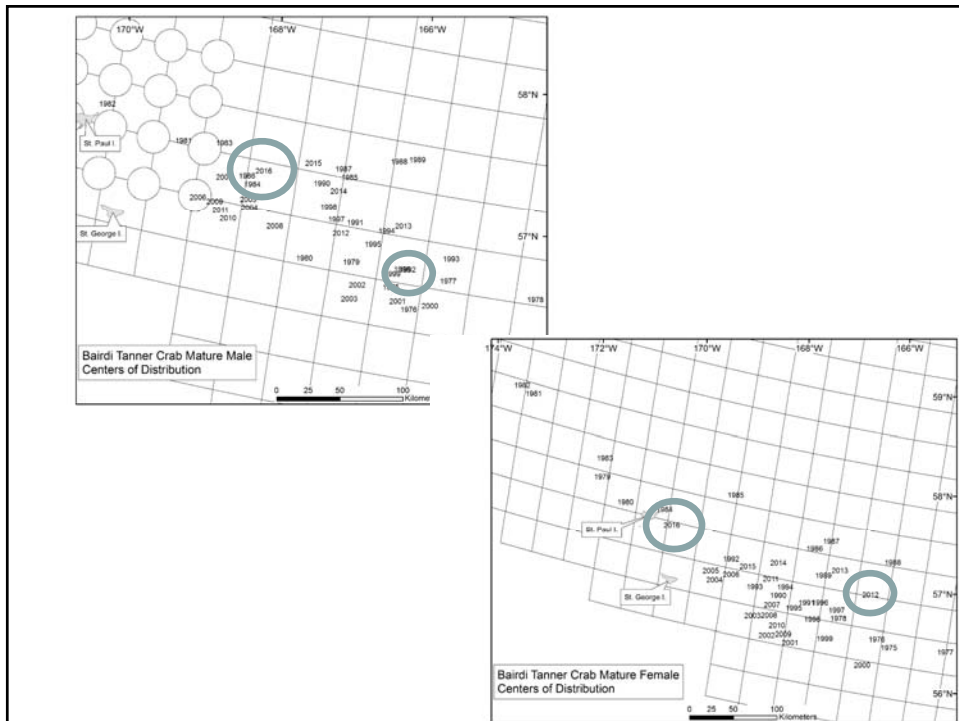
170°W
168°W
166°W
58°N
1982
St. Paul I.
1981
1983
2016
1986
1984
2015
1987
1985
1988
1989
1990
2014
2006
2009
2011
2010
2005
2004
1998
1997
1991
2012
2008
St. George I.
2013
1994
1995
57°N
1980
1979
1993
1977
2002
2003
2001
1976
2000
1978
Bairdi Tanner Crab Mature Male Centers of Distribution
0 25 50 100 Kilometers

174°W
172°W
170°W
168°W
166°W
1982
1981
59°N
1963
1979
1980
1984
1985
58°N
St. Paul I.
2016
1987
1986
1988
1992
2005
2015
2014
2013
2004
2006
1989
2011
1983
1994
St. George I.
2012
57°N
1990
2007
1991
1996
1995
1997
2003
2008
1998
1978
2010
2002
2009
1999
1976
2001
1975
2000
1977
Bairdi Tanner Crab Mature Female Centers of Distribution
56°N
0 25 50 100 Kilometers